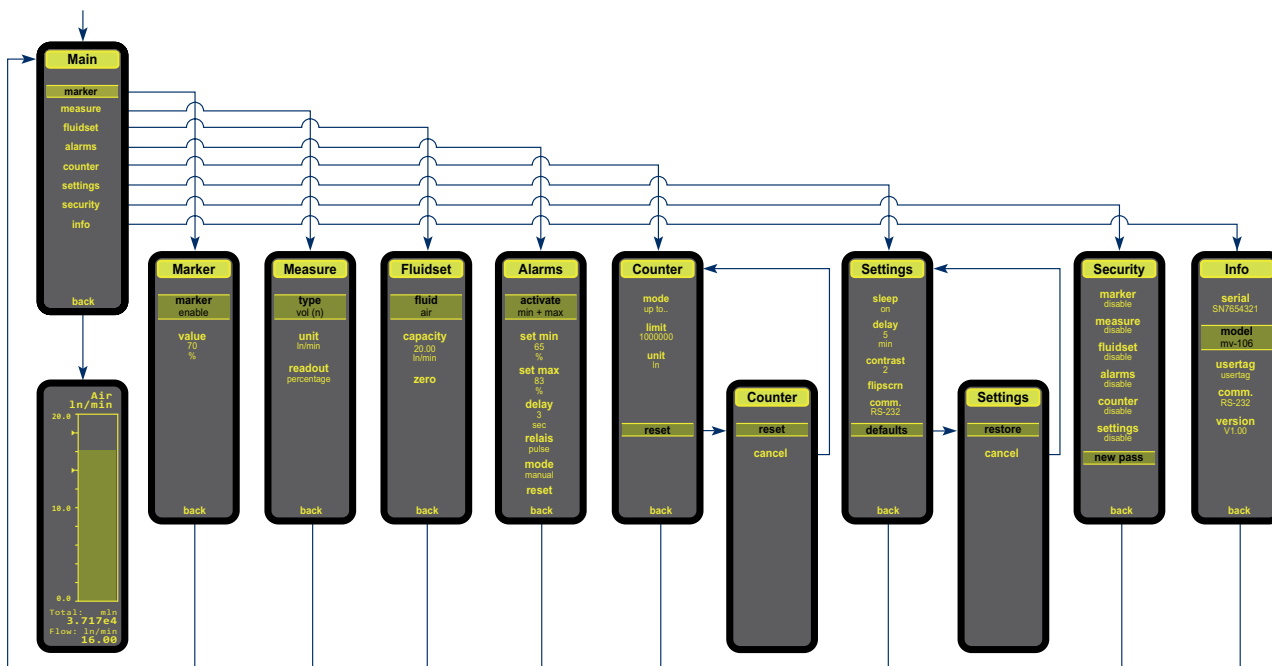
Main
marker
measure
fluidset
alarms
counter
settings
security
info
back

Air
ln/min
20.0
10.0
0.0
Total: mln
3.717e4
Flow: ln/min
16.00

Marker
marker
enable
value
70
%
back

Measure
type
vol (n)
unit
ln/min
readout
percentage
back

Fluidset
fluid
air
capacity
20.00
ln/min
zero
back

Alarms
activate
min + max
set min
65
%
set max
83
%
delay
3
sec
relais
pulse
mode
manual
reset
back

Counter
mode
up to..
limit
1000000
unit
ln
reset
back

Counter
reset
cancel

Settings
sleep
on
delay
5
min
contrast
2
flipscrn
comm.
RS-232
defaults
back

Settings
restore
cancel

Security
marker
disable
measure
disable
fluidset
disable
alarms
disable
counter
disable
settings
disable
new pass
back

Info
serial
SN7654321
model
mv-106
usertag
usertag
comm.
RS-232
version
V1.00
back